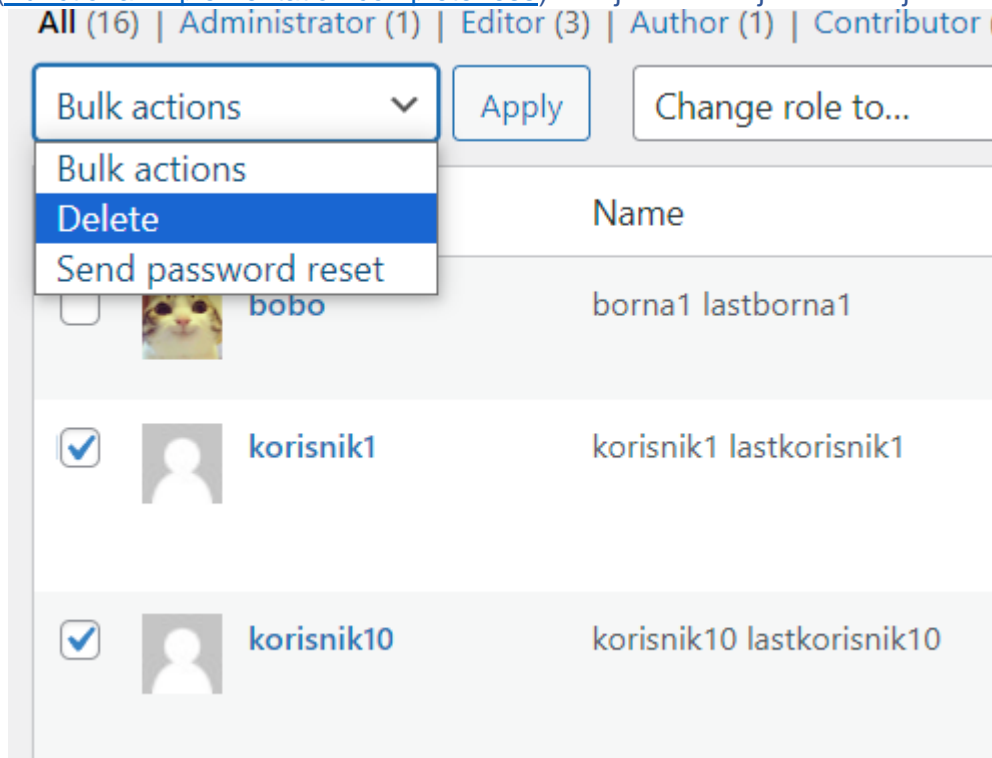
All (16) | Administrator (1) | Editor (3) | Author (1) | Contributor

Bulk actions
Apply
Change role to...

Bulk actions
Delete
Send password reset

Name

bobo
borna1 lastborna1

korisnik1
korisnik1 lastkorisnik1

korisnik10
korisnik10 lastkorisnik10